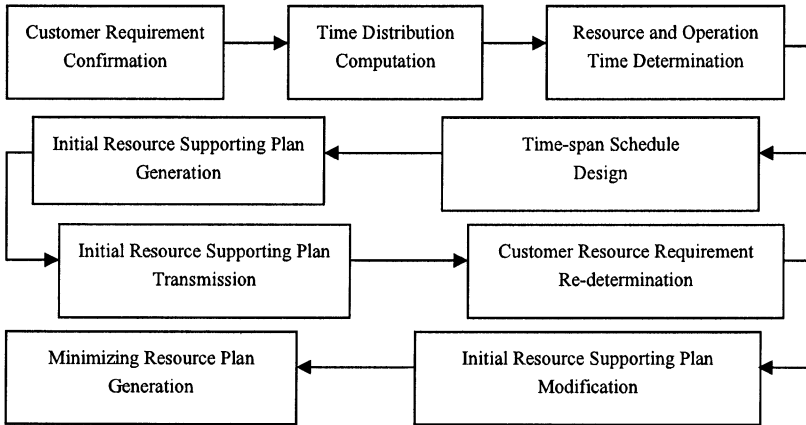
Customer Requirement Confirmation

Time Distribution Computation

Resource and Operation Time Determination

Time-span Schedule Design

Initial Resource Supporting Plan Generation

Initial Resource Supporting Plan Transmission

Customer Resource Requirement Re-determination

Initial Resource Supporting Plan Modification

Minimizing Resource Plan Generation